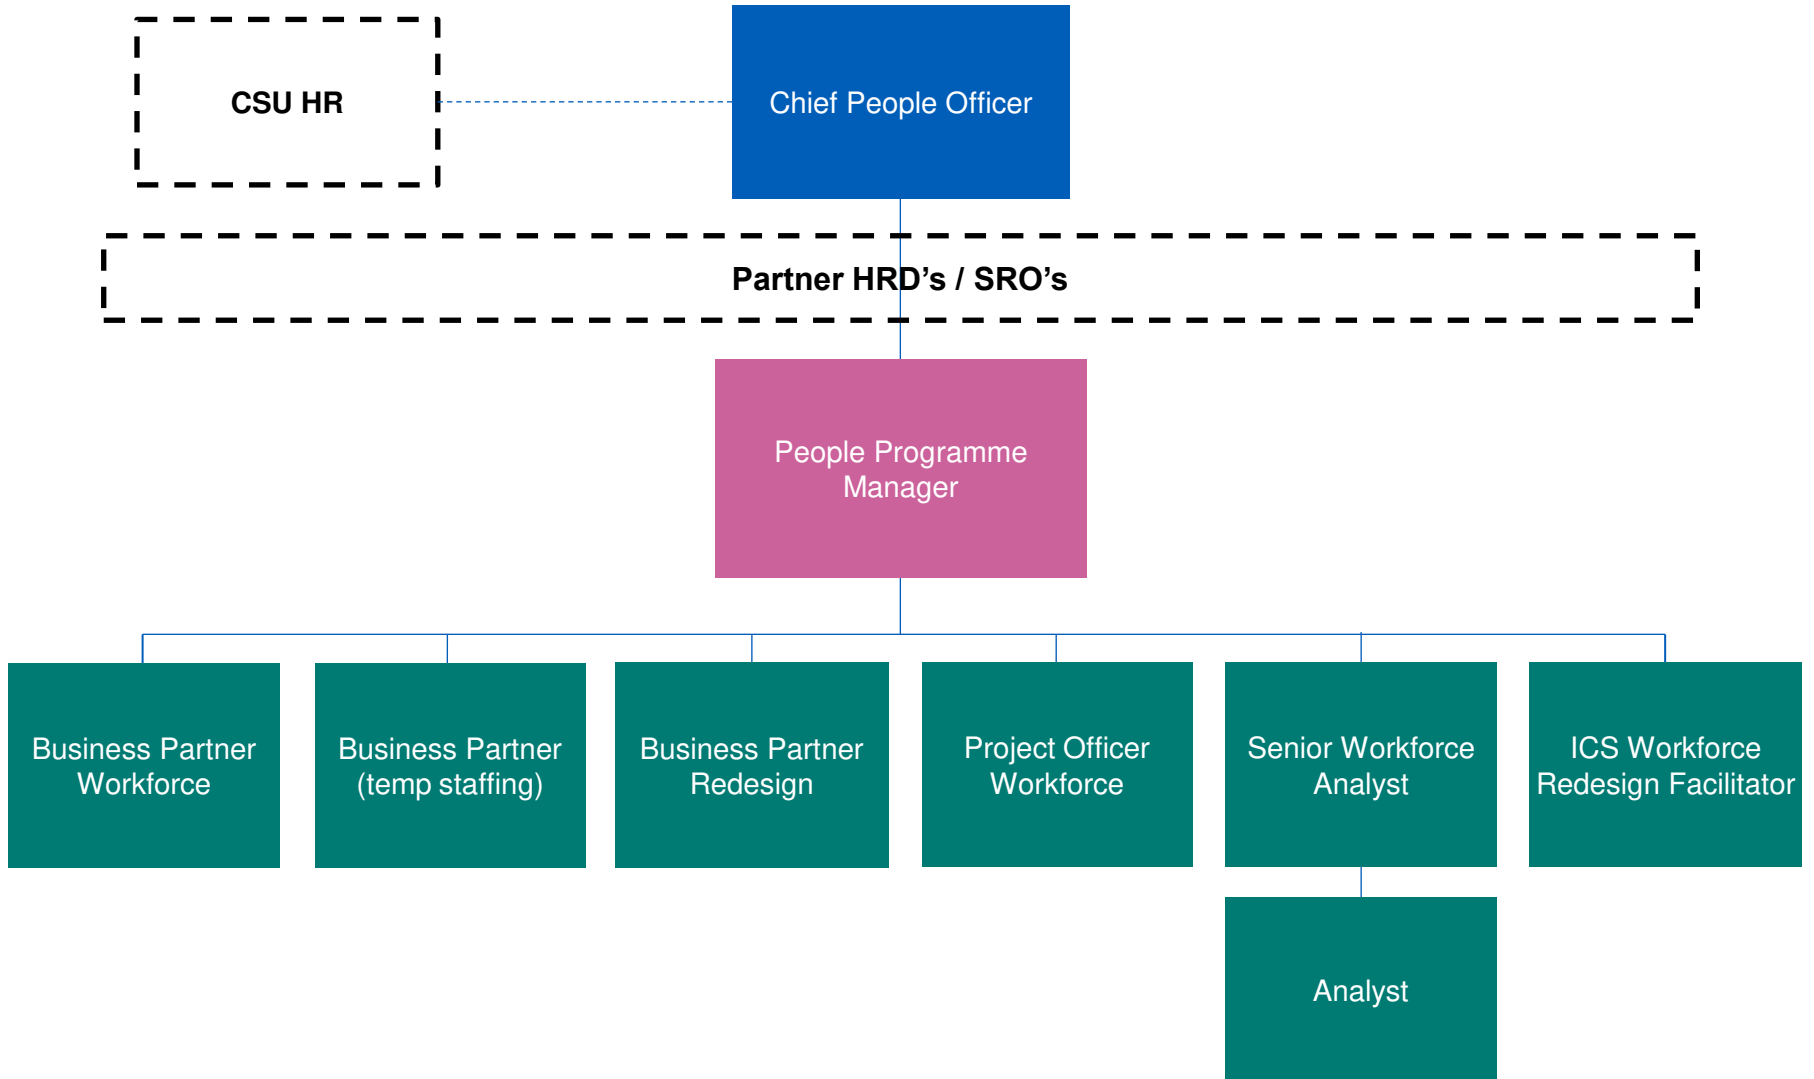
CSU HR

Chief People Officer

Partner HRD’s / SRO’s

People Programme Manager

Business Partner Workforce

Business Partner (temp staffing)

Business Partner Redesign

Project Officer Workforce

Senior Workforce Analyst

ICS Workforce Redesign Facilitator

Analyst